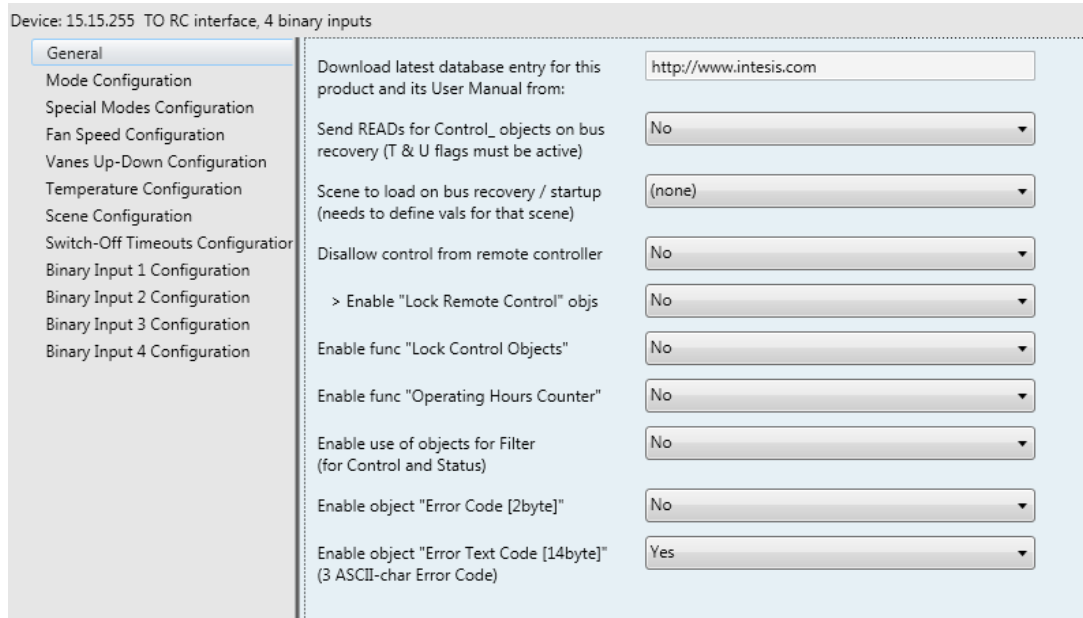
Device: 15.15.255 TO RC interface, 4 binary inputs

General
Mode Configuration
Special Modes Configuration
Fan Speed Configuration
Vanes Up-Down Configuration
Temperature Configuration
Scene Configuration
Switch-Off Timeouts Configuratior
Binary Input 1 Configuration
Binary Input 2 Configuration
Binary Input 3 Configuration
Binary Input 4 Configuration

Download latest database entry for this product and its User Manual from: http://www.intesis.com

Send READs for Control_ objects on bus recovery (T & U flags must be active) No

Scene to load on bus recovery / startup (needs to define vals for that scene) (none)

Disallow control from remote controller No

> Enable "Lock Remote Control" objs No

Enable func "Lock Control Objects" No

Enable func "Operating Hours Counter" No

Enable use of objects for Filter (for Control and Status) No

Enable object "Error Code [2byte]" No

Enable object "Error Text Code [14byte]" (3 ASCII-char Error Code) Yes